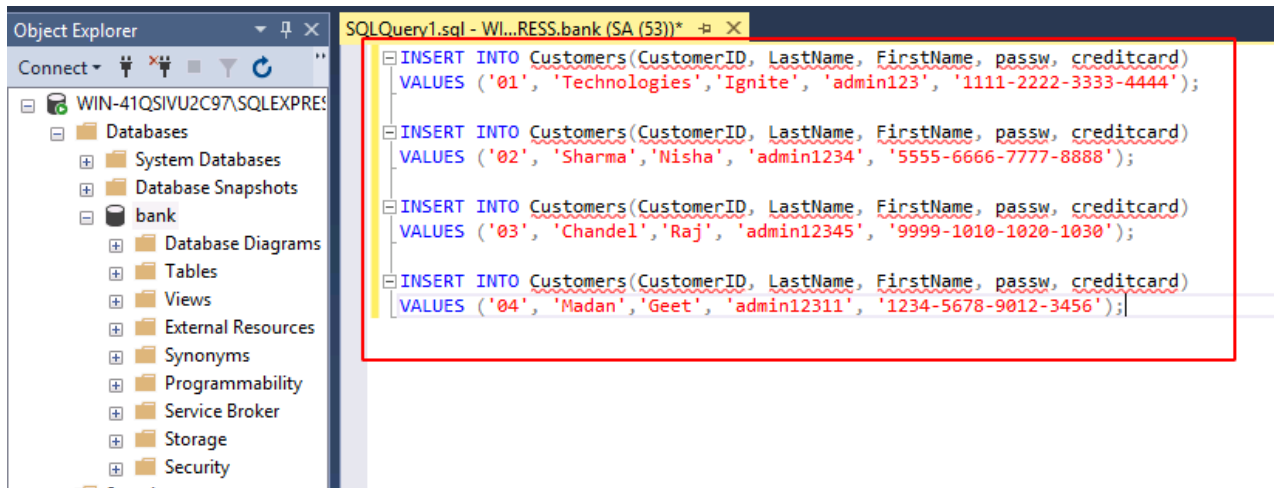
Object Explorer

Connect

WIN-41QSIVU2C97\SQLEXPRES
Databases
System Databases
Database Snapshots
bank
Database Diagrams
Tables
Views
External Resources
Synonyms
Programmability
Service Broker
Storage
Security

SQLQuery1.sql - WI...RESS.bank (SA (53))*

INSERT INTO Customers(CustomerID, LastName, FirstName, passw, creditcard)
VALUES ('01', 'Technologies','Ignite', 'admin123', '1111-2222-3333-4444');

INSERT INTO Customers(CustomerID, LastName, FirstName, passw, creditcard)
VALUES ('02', 'Sharma','Nisha', 'admin1234', '5555-6666-7777-8888');

INSERT INTO Customers(CustomerID, LastName, FirstName, passw, creditcard)
VALUES ('03', 'Chandel','Raj', 'admin12345', '9999-1010-1020-1030');

INSERT INTO Customers(CustomerID, LastName, FirstName, passw, creditcard)
VALUES ('04', 'Madan','Geet', 'admin12311', '1234-5678-9012-3456');